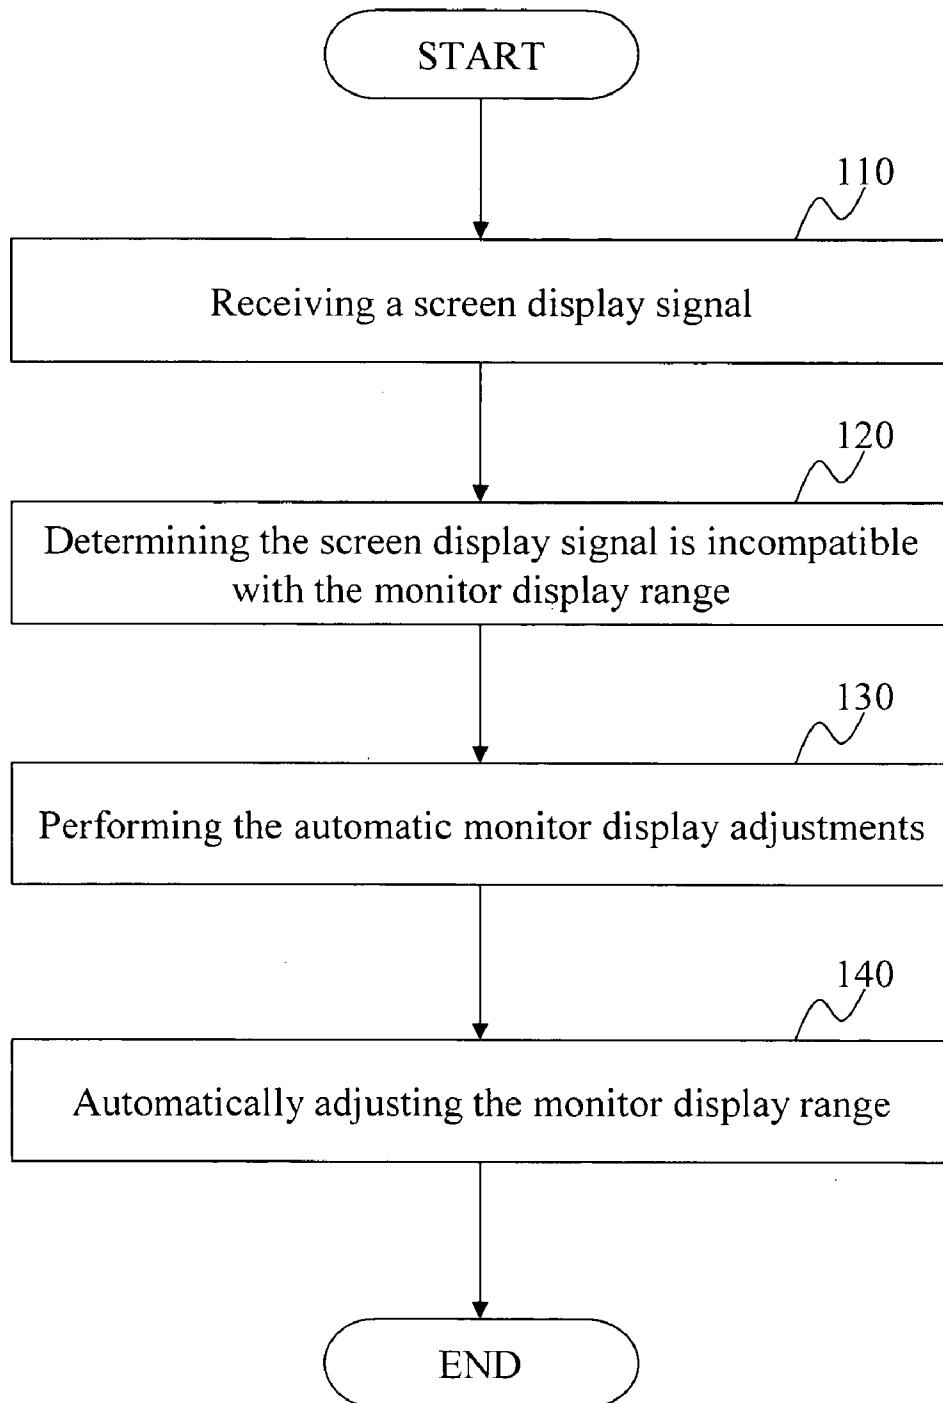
START

110

Receiving a screen display signal

120

Determining the screen display signal is incompatible with the monitor display range

130

Performing the automatic monitor display adjustments

140

Automatically adjusting the monitor display range

END